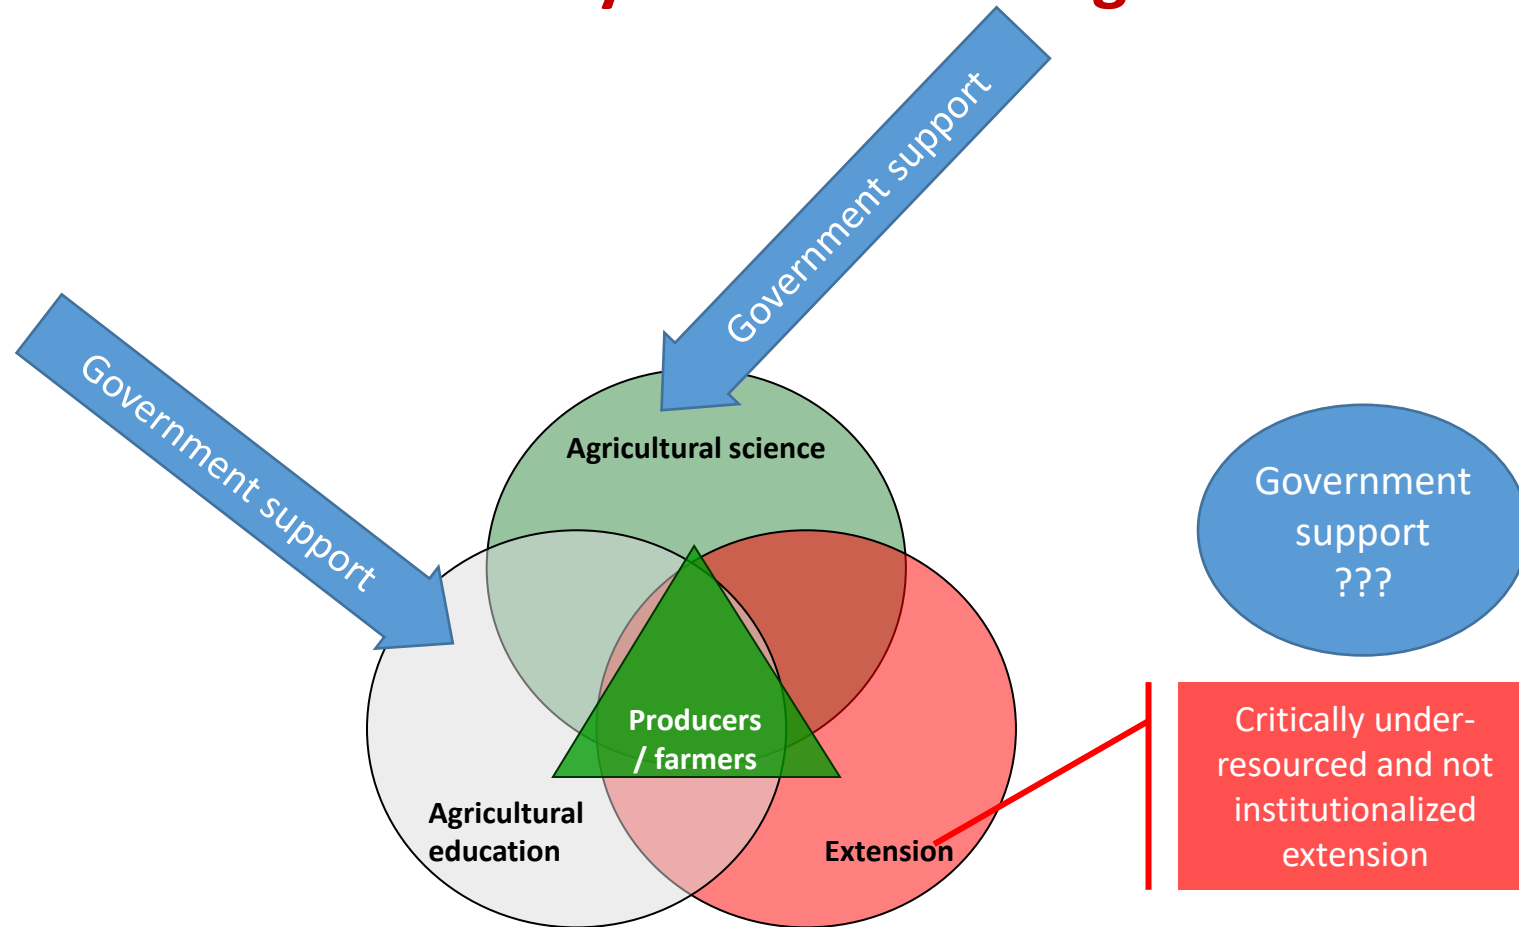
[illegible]

Government support

Government support

Agricultural science

Government support ???

Producers / farmers

Agricultural education

Extension

Critically under-resourced and not institutionalized extension